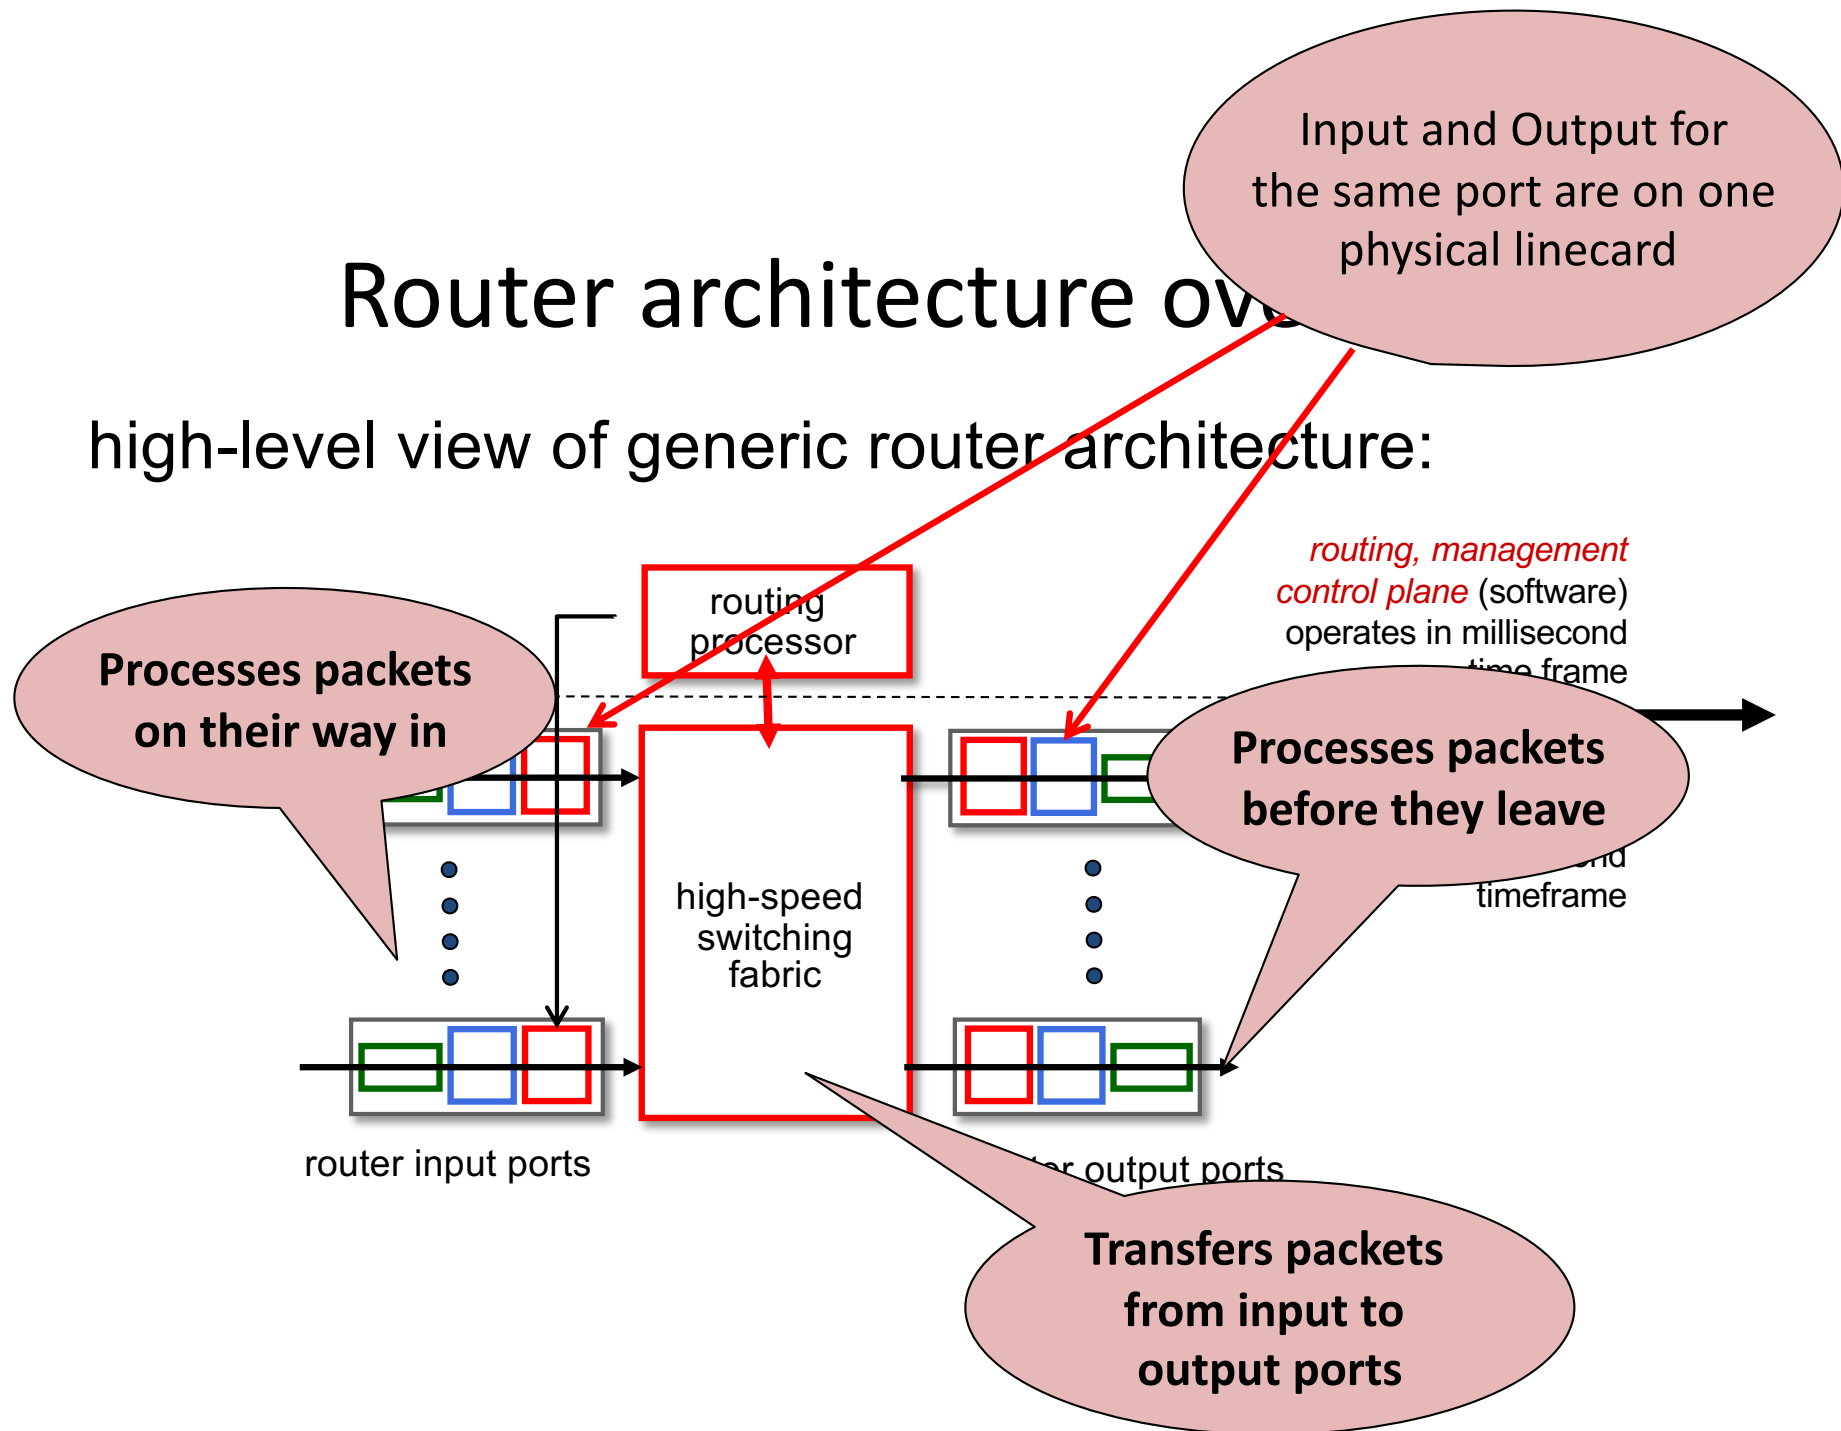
Input and Output for the same port are on one physical linecard

Router architecture ove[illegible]

high-level view of generic router architecture:

routing, management control plane (software) operates in millisecond time frame

routing processor

Processes packets on their way in

high-speed switching fabric

Processes packets before they leave

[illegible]ond timeframe

router input ports

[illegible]er output ports

Transfers packets from input to output ports